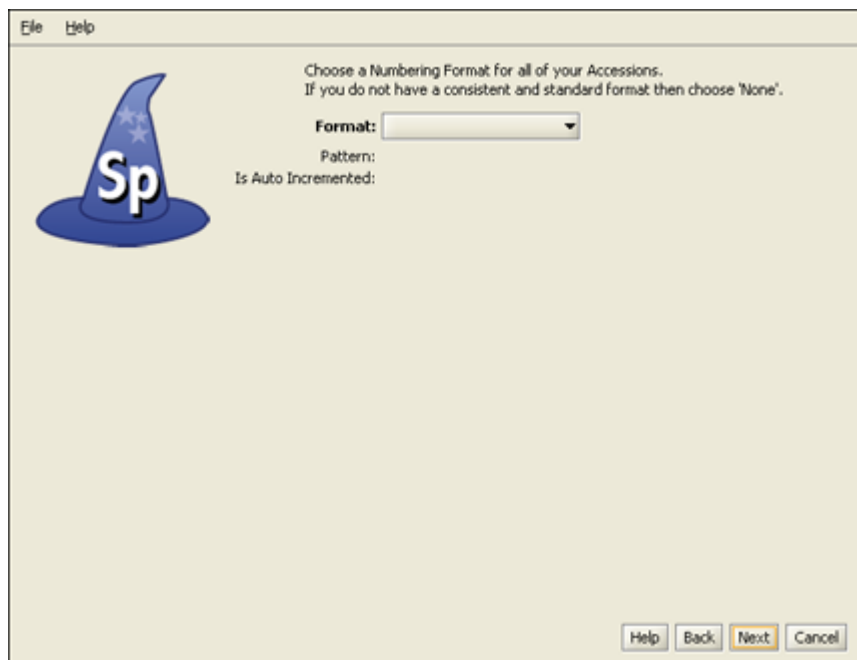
File Help

Sp

Choose a Numbering Format for all of your Accessions.
If you do not have a consistent and standard format then choose 'None'.

Format:

Pattern:

Is Auto Incremented:

Help Back Next Cancel